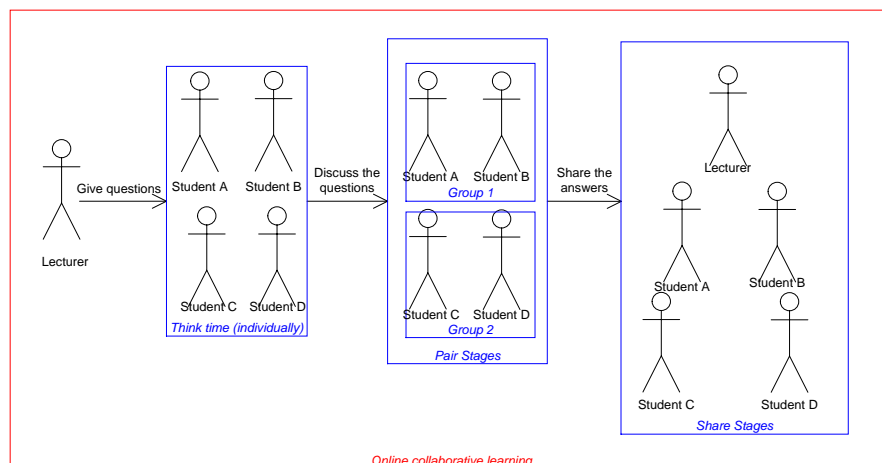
Lecturer

Give questions

Student A

Student B

Student C

Student D

Think time (individually)

Discuss the questions

Student A

Student B

Group 1

Student C

Student D

Group 2

Pair Stages

Share the answers

Lecturer

Student A

Student B

Student C

Student D

Share Stages

Online collaborative learning